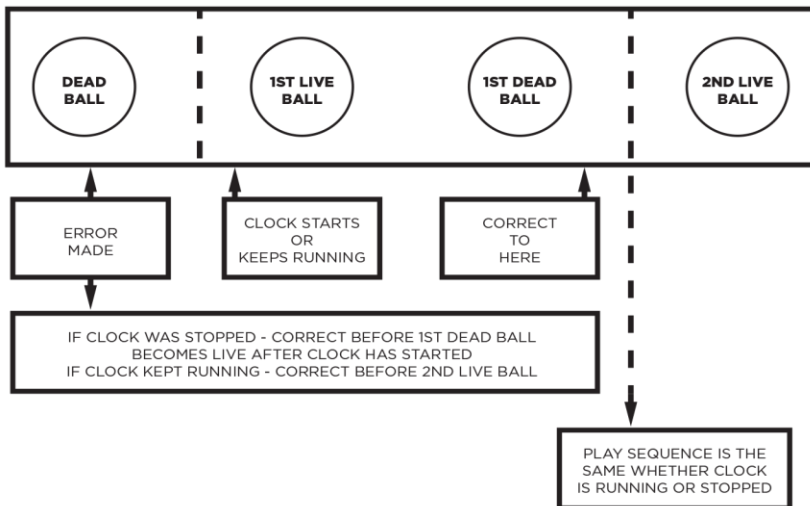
DEAD BALL

1ST LIVE BALL

1ST DEAD BALL

2ND LIVE BALL

ERROR MADE

CLOCK STARTS OR KEEPS RUNNING

CORRECT TO HERE

IF CLOCK WAS STOPPED - CORRECT BEFORE 1ST DEAD BALL BECOMES LIVE AFTER CLOCK HAS STARTED
IF CLOCK KEPT RUNNING - CORRECT BEFORE 2ND LIVE BALL

PLAY SEQUENCE IS THE SAME WHETHER CLOCK IS RUNNING OR STOPPED